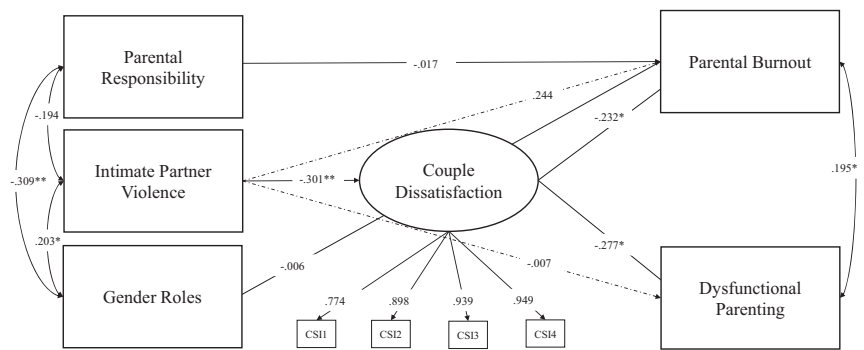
Parental Responsibility

-.017

Parental Burnout

-.194

-.309**

.244

-.232*

Intimate Partner Violence

-.301**

Couple Dissatisfaction

.195*

.203*

-.277*

-.006

-.007

Gender Roles

.774

.898

.939

.949

Dysfunctional Parenting

CSI1

CSI2

CSI3

CSI4